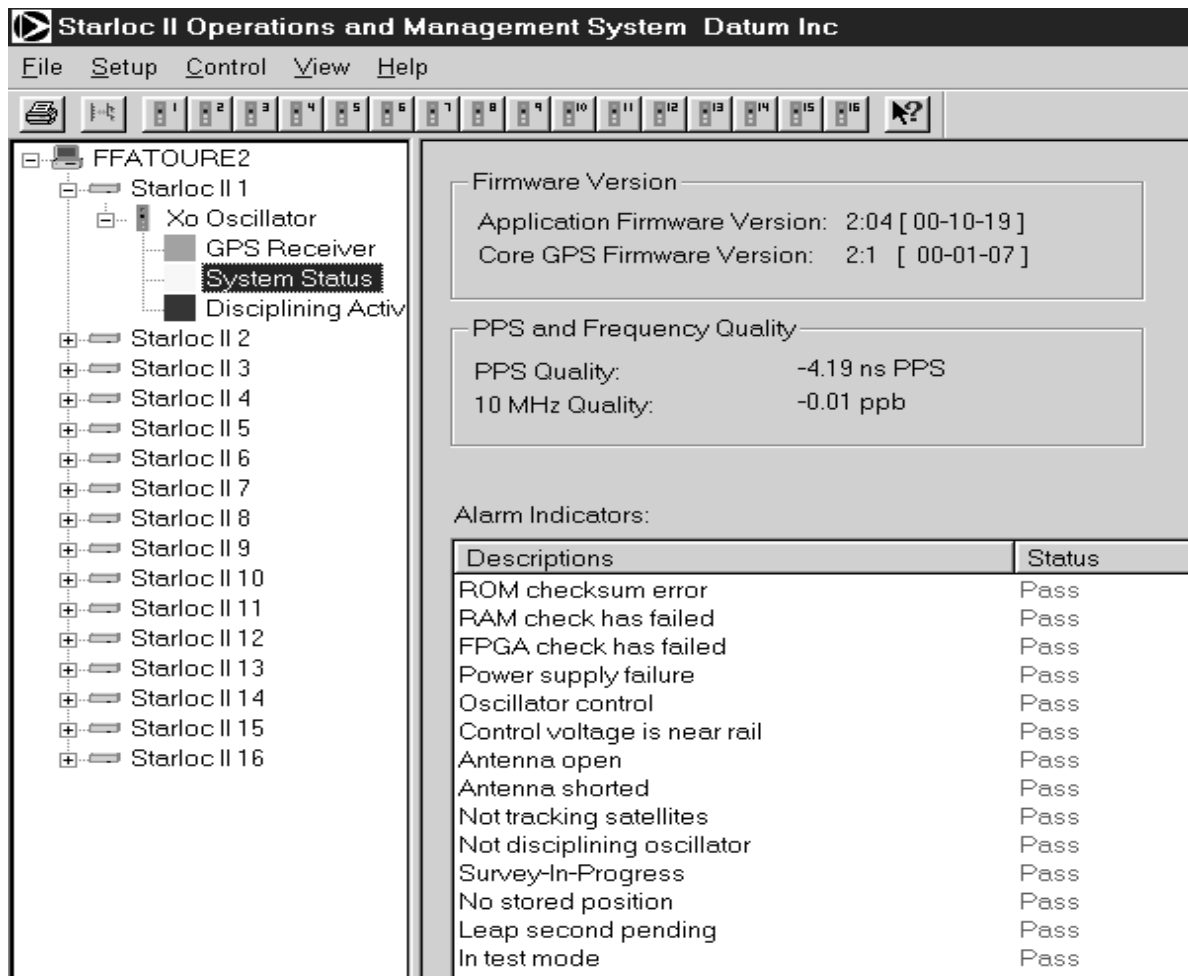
Starloc II Operations and Management System Datum Inc

File Setup Control View Help

1 2 3 4 5 6 7 8 9 10 11 12 13 14 15 16

FFATOURE2
Starloc II 1
Xo Oscillator
GPS Receiver
System Status
Disciplining Activ
Starloc II 2
Starloc II 3
Starloc II 4
Starloc II 5
Starloc II 6
Starloc II 7
Starloc II 8
Starloc II 9
Starloc II 10
Starloc II 11
Starloc II 12
Starloc II 13
Starloc II 14
Starloc II 15
Starloc II 16

Firmware Version
Application Firmware Version: 2:04 [ 00-10-19 ]
Core GPS Firmware Version: 2:1 [ 00-01-07 ]

PPS and Frequency Quality
PPS Quality: -4.19 ns PPS
10 MHz Quality: -0.01 ppb

Alarm Indicators:

| Descriptions | Status |
|---|---|
| ROM checksum error | Pass |
| RAM check has failed | Pass |
| FPGA check has failed | Pass |
| Power supply failure | Pass |
| Oscillator control | Pass |
| Control voltage is near rail | Pass |
| Antenna open | Pass |
| Antenna shorted | Pass |
| Not tracking satellites | Pass |
| Not disciplining oscillator | Pass |
| Survey-In-Progress | Pass |
| No stored position | Pass |
| Leap second pending | Pass |
| In test mode | Pass |